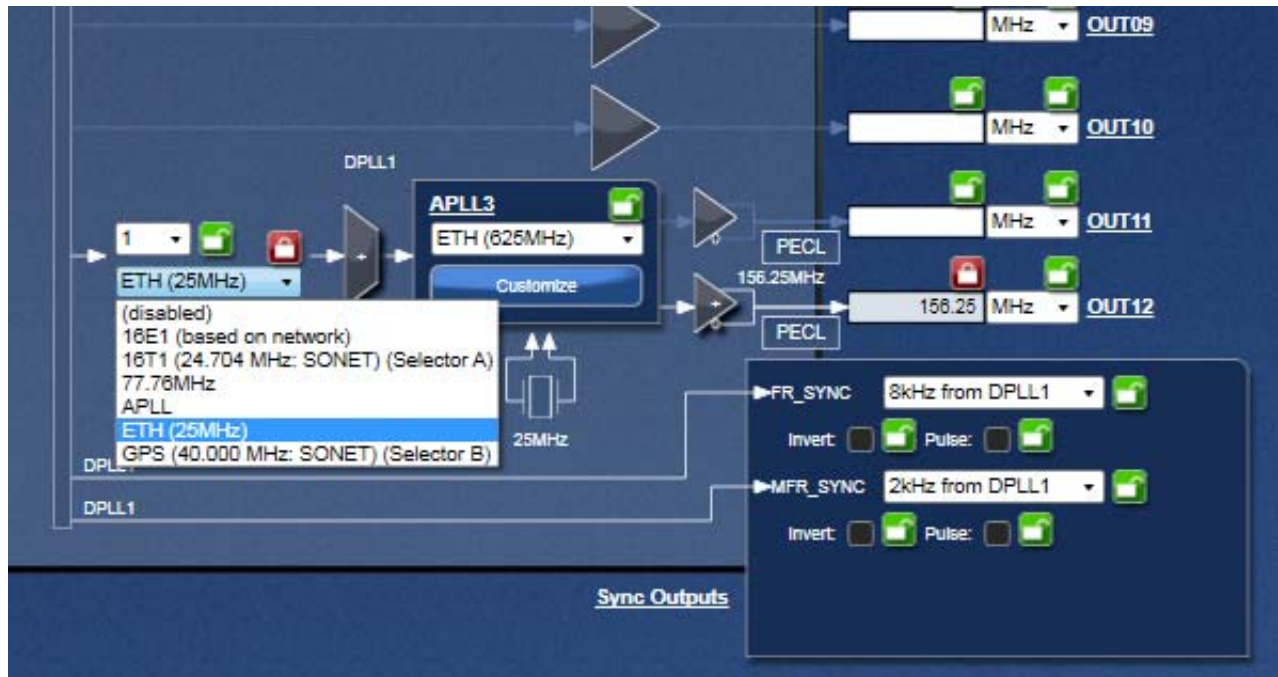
MHz OUT09

MHz OUT10

DPLL1

APLL3

ETH (625MHz)

Customize

MHz OUT11

1

ETH (25MHz)

PECL

156.25MHz

156.25 MHz OUT12

PECL

(disabled)
16E1 (based on network)
16T1 (24.704 MHz: SONET) (Selector A)
77.76MHz
APLL
ETH (25MHz)
GPS (40.000 MHz: SONET) (Selector B)

25MHz

DPLL1

DPLL1

FR_SYNC 8kHz from DPLL1

Invert: Pulse:

MFR_SYNC 2kHz from DPLL1

Invert: Pulse:

Sync Outputs